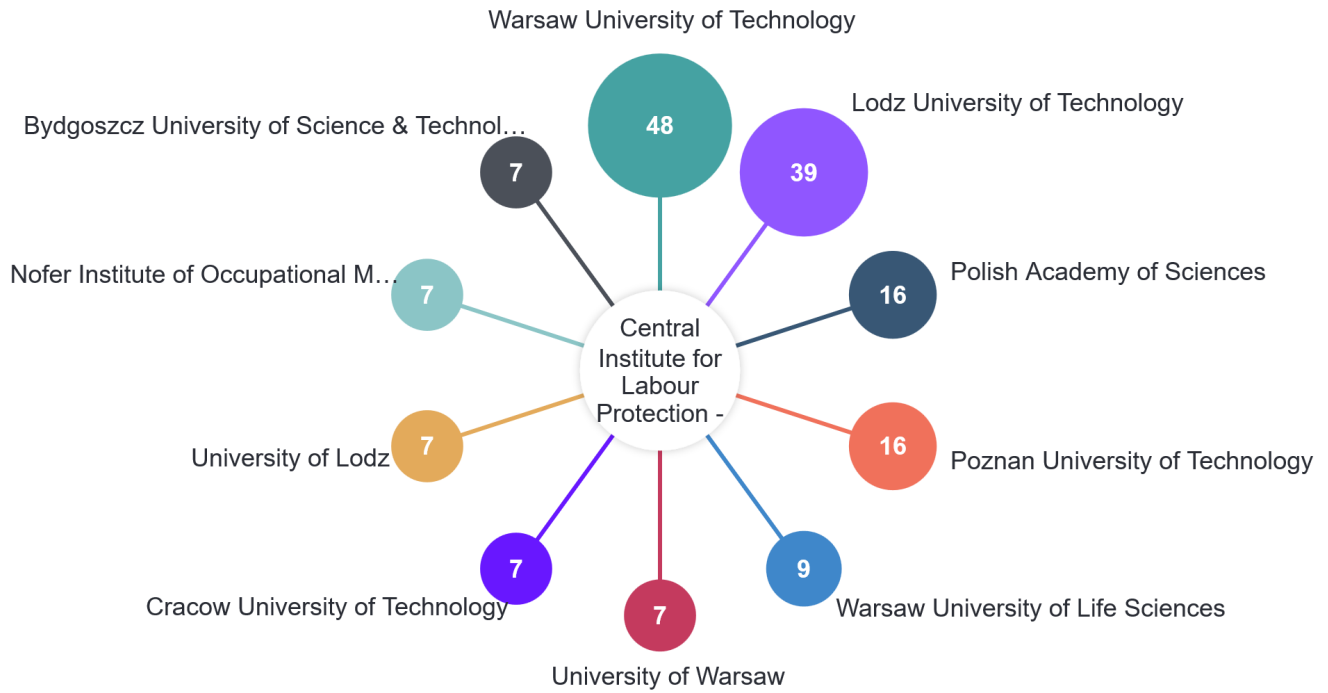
Warsaw University of Technology

48

Lodz University of Technology

39

Bydgoszcz University of Science & Technol…

7

Polish Academy of Sciences

16

Nofer Institute of Occupational M…

7

Central Institute for Labour Protection -

University of Lodz

7

16

Poznan University of Technology

7

Cracow University of Technology

7

9

Warsaw University of Life Sciences

University of Warsaw